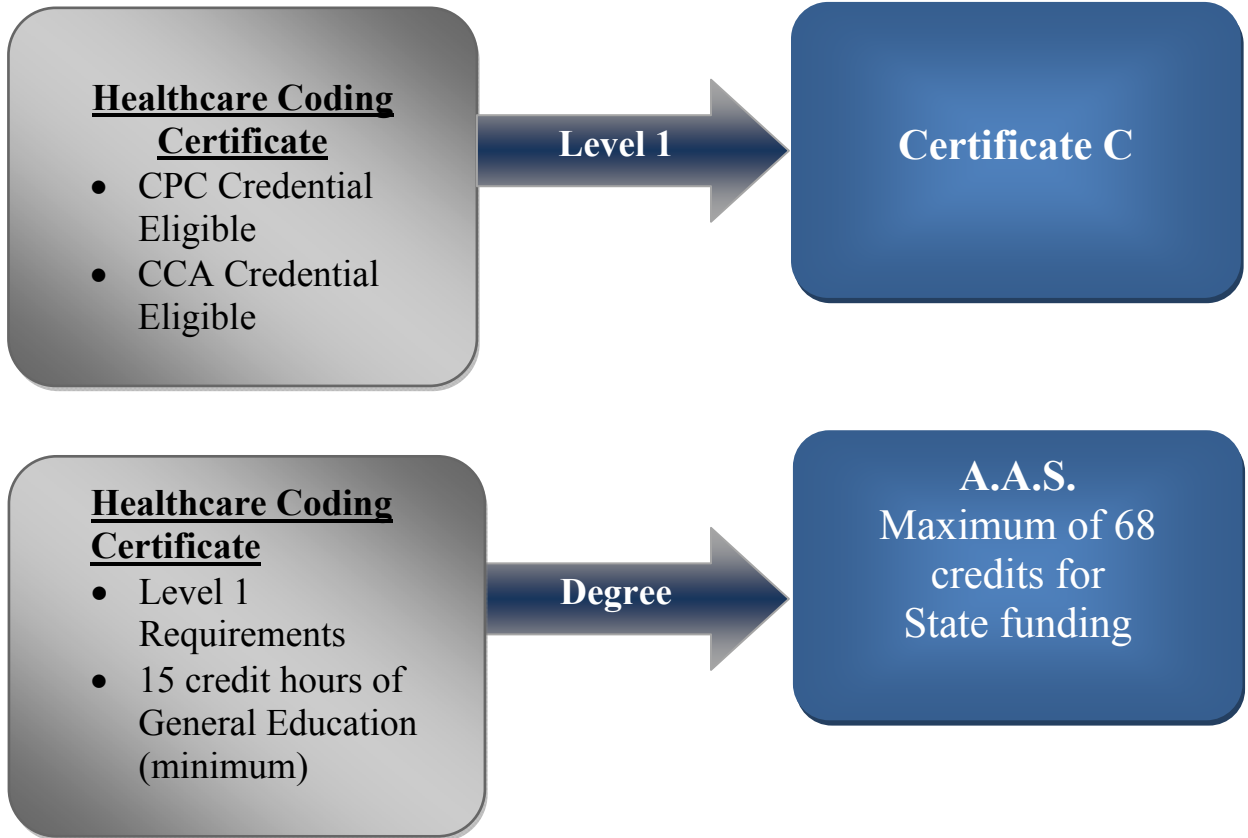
Healthcare Coding Certificate

- CPC Credential Eligible
- CCA Credential Eligible

Level 1

Certificate C

Healthcare Coding Certificate

- Level 1 Requirements
- 15 credit hours of General Education (minimum)

Degree

A.A.S.
Maximum of 68 credits for State funding